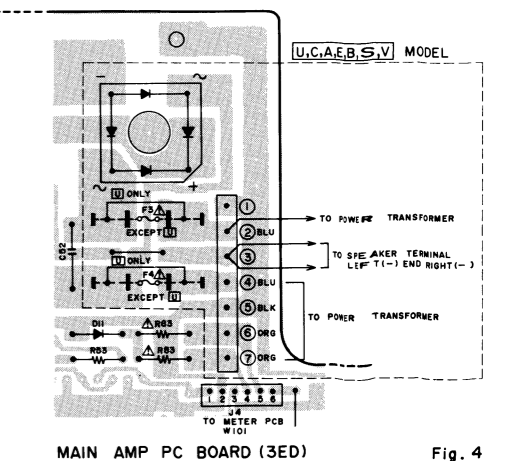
U,C,A,E,B,S,V MODEL

U ONLY
F3
EXCEPT U

C52

U ONLY
F4
EXCEPT U

D11
R63
R63
R63

1
TO POWER TRANSFORMER
2 BLU
3
TO SPEAKER TERMINAL LEFT(−) END RIGHT(−)
4 BLU
5 BLK
TO POWER TRANSFORMER
6 ORG
7 ORG

1 2 3 4 5 6
J4
TO METER PCB
W101

MAIN AMP PC BOARD (3ED)

Fig. 4